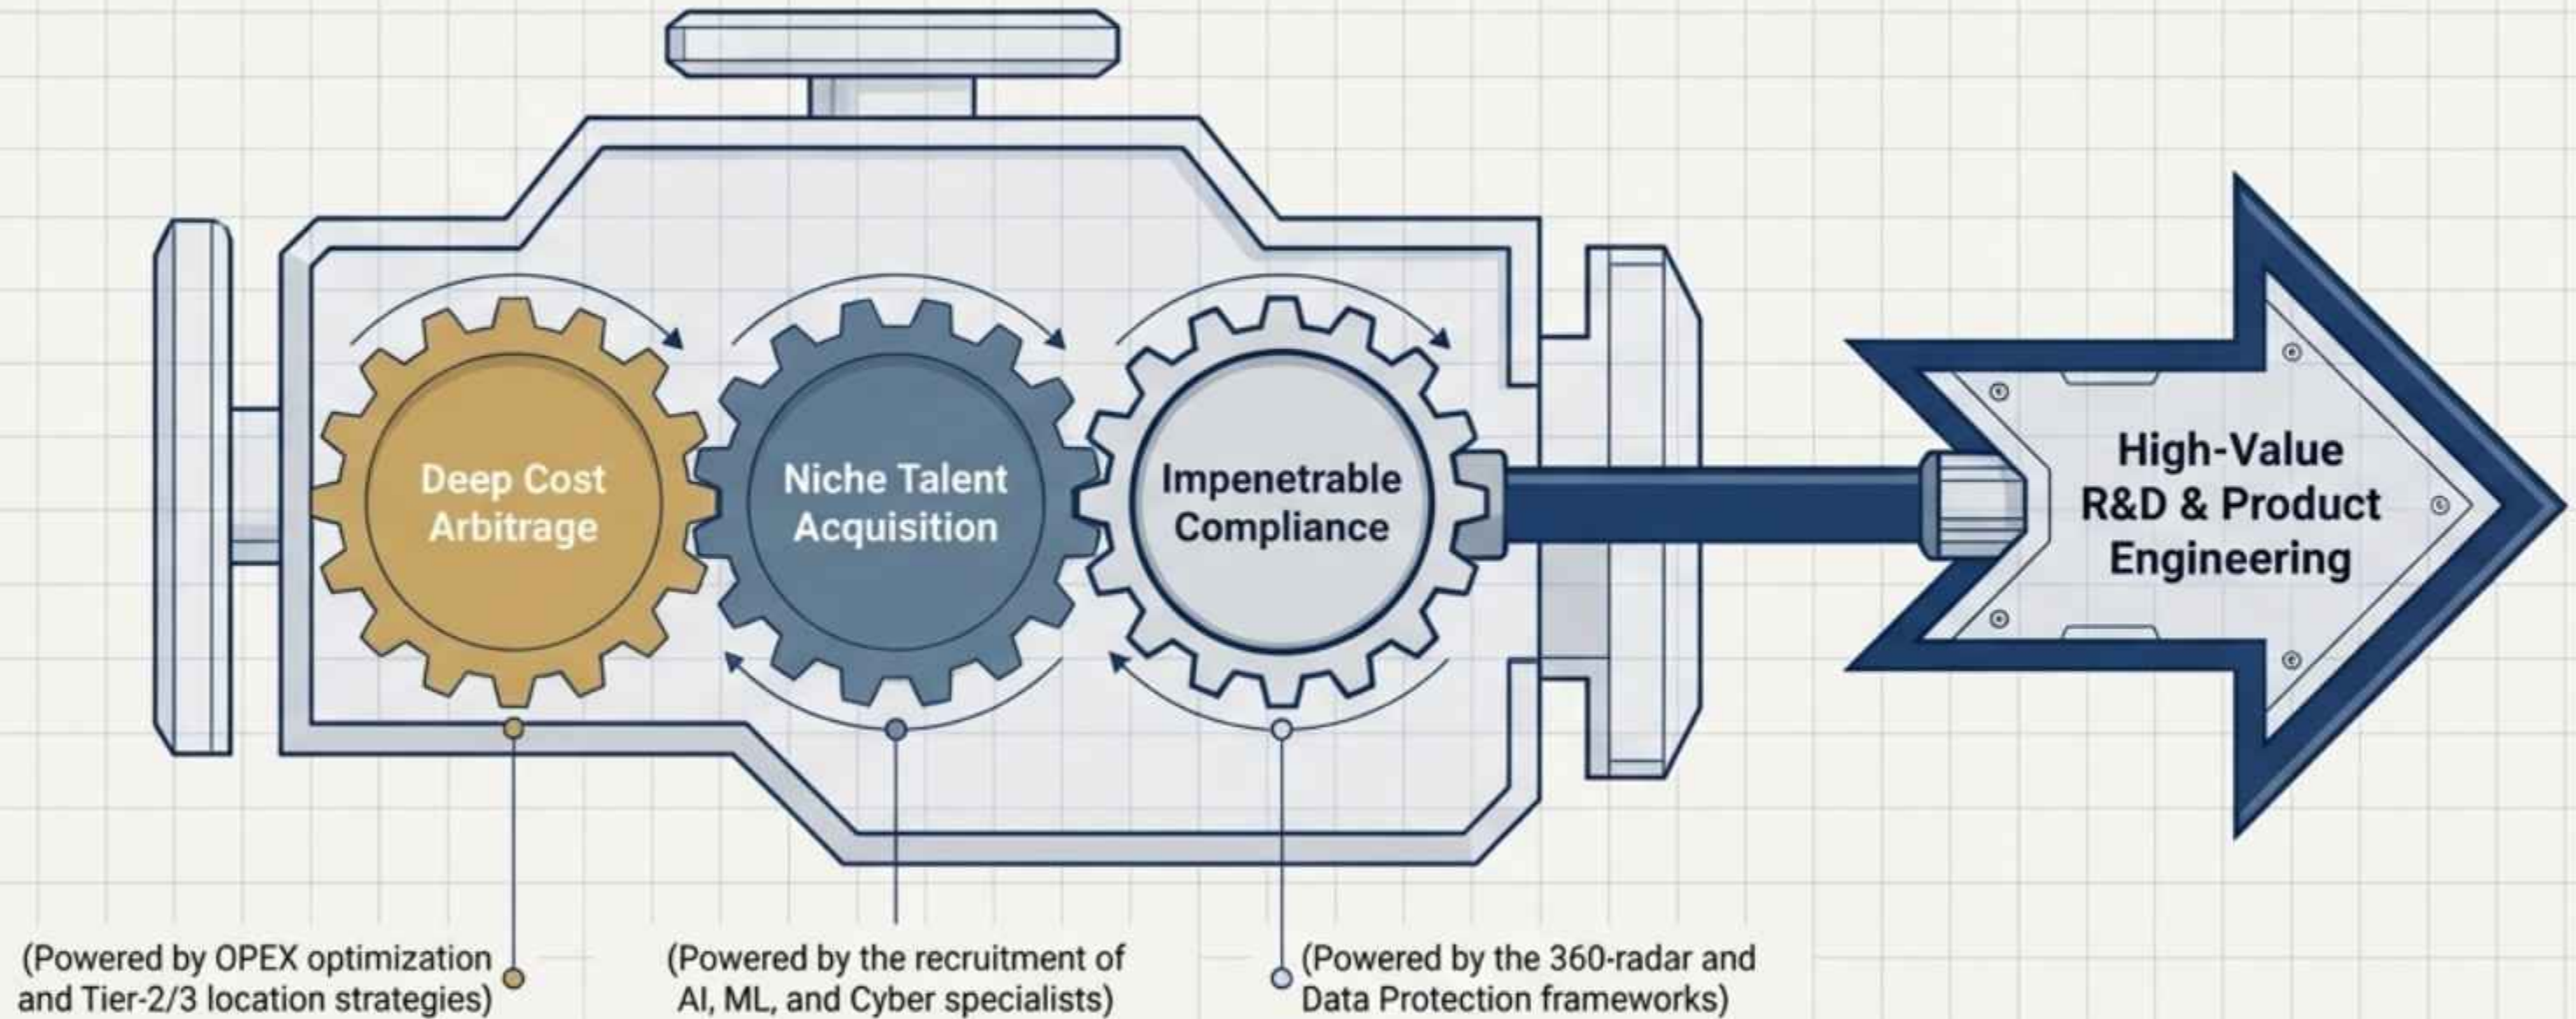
Deep Cost Arbitrage

Niche Talent Acquisition

Impenetrable Compliance

High-Value R&D & Product Engineering

(Powered by OPEX optimization and Tier-2/3 location strategies)

(Powered by the recruitment of AI, ML, and Cyber specialists)

(Powered by the 360-radar and Data Protection frameworks)